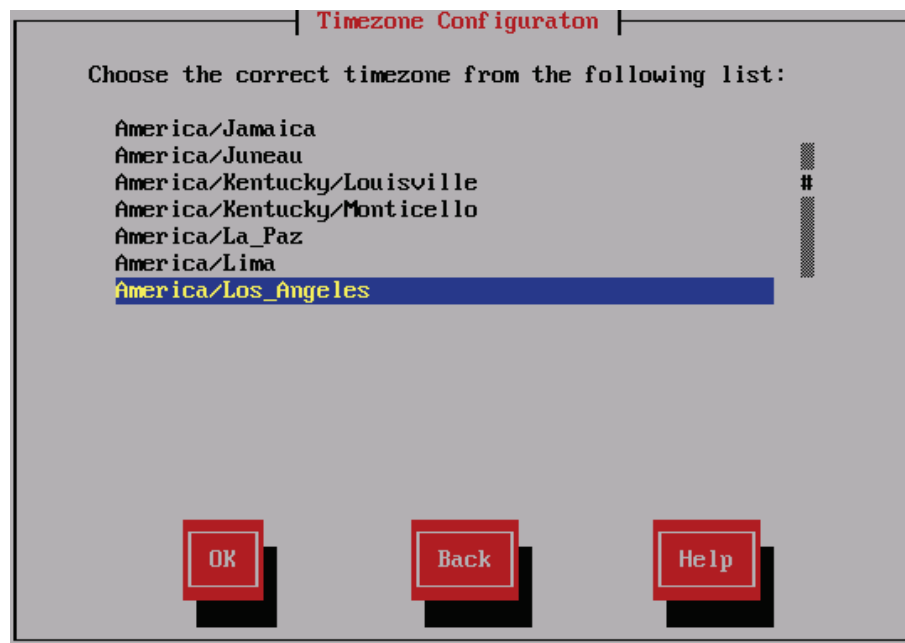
Timezone Configuraton

Choose the correct timezone from the following list:

America/Jamaica
America/Juneau
America/Kentucky/Louisville
America/Kentucky/Monticello
America/La_Paz
America/Lima
America/Los_Angeles

#

OK

Back

Help